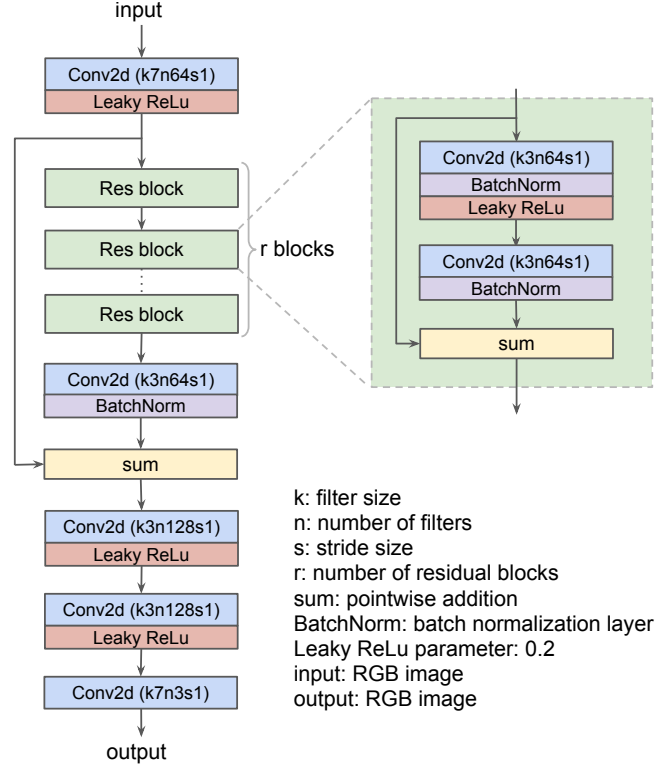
input

Conv2d (k7n64s1)
Leaky ReLu

Res block
Res block
Res block

r blocks

Conv2d (k3n64s1)
BatchNorm

sum

Conv2d (k3n128s1)
Leaky ReLu

Conv2d (k3n128s1)
Leaky ReLu

Conv2d (k7n3s1)

output

Conv2d (k3n64s1)
BatchNorm
Leaky ReLu

Conv2d (k3n64s1)
BatchNorm

sum

k: filter size
n: number of filters
s: stride size
r: number of residual blocks
sum: pointwise addition
BatchNorm: batch normalization layer
Leaky ReLu parameter: 0.2
input: RGB image
output: RGB image